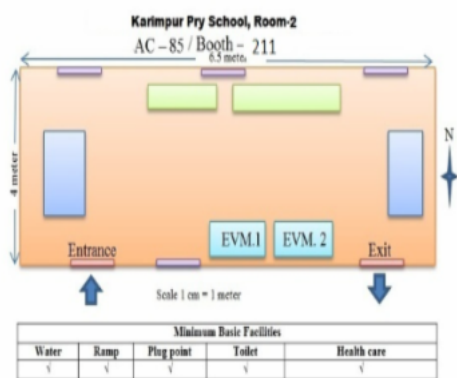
Karimpur Pry School, Room-2

AC – 85 / Booth – 211

6.5 meter

4 meter

N

EVM.1

EVM. 2

Entrance

Exit

Scale 1 cm = 1 meter

| Minimum Basic Facilities | | | | |
|---|---|---|---|---|
| Water | Ramp | Plug point | Toilet | Health care |
| √ | √ | √ | √ | √ |